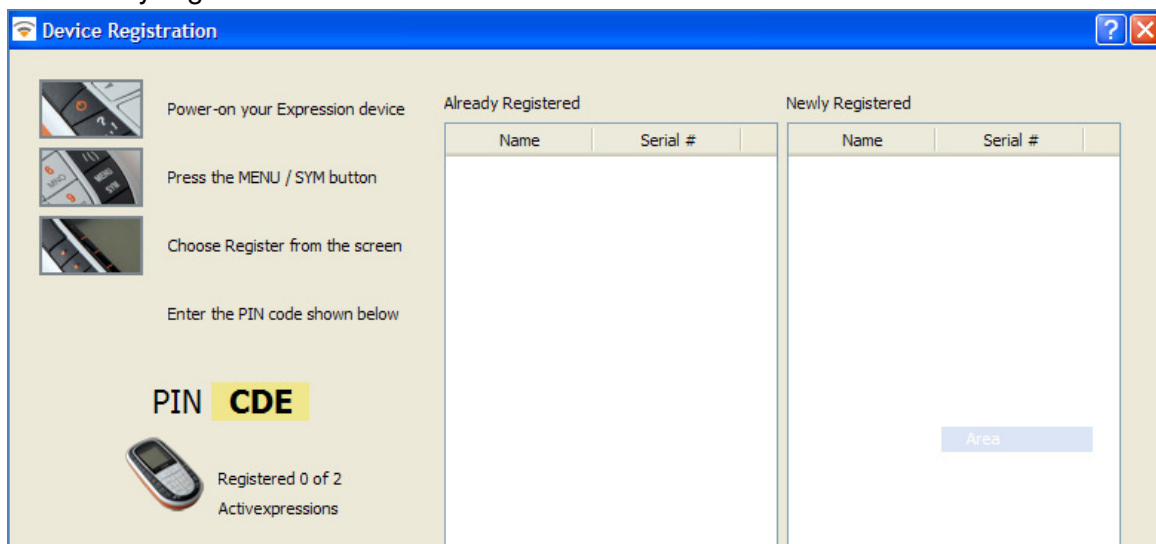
Device Registration

?

Power-on your Expression device

Press the MENU / SYM button

Choose Register from the screen

Enter the PIN code shown below

PIN CDE

Registered 0 of 2 Activexpressions

Already Registered

| Name | Serial # |
|---|---|

Newly Registered

| Name | Serial # |
|---|---|

Area